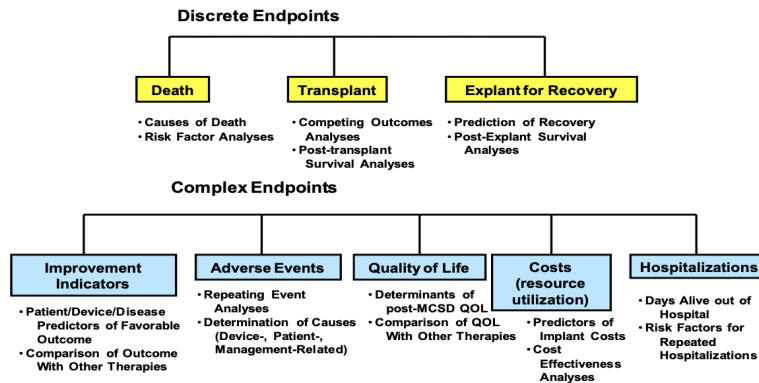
Discrete Endpoints

Death

• Causes of Death
• Risk Factor Analyses

Transplant

• Competing Outcomes Analyses
• Post-transplant Survival Analyses

Explant for Recovery

• Prediction of Recovery
• Post-Explant Survival Analyses

Complex Endpoints

Improvement Indicators

• Patient/Device/Disease Predictors of Favorable Outcome
• Comparison of Outcome With Other Therapies

Adverse Events

• Repeating Event Analyses
• Determination of Causes (Device-, Patient-, Management-Related)

Quality of Life

• Determinants of post-MCSD QOL
• Comparison of QOL With Other Therapies

Costs (resource utilization)

• Predictors of Implant Costs
• Cost Effectiveness Analyses

Hospitalizations

• Days Alive out of Hospital
• Risk Factors for Repeated Hospitalizations